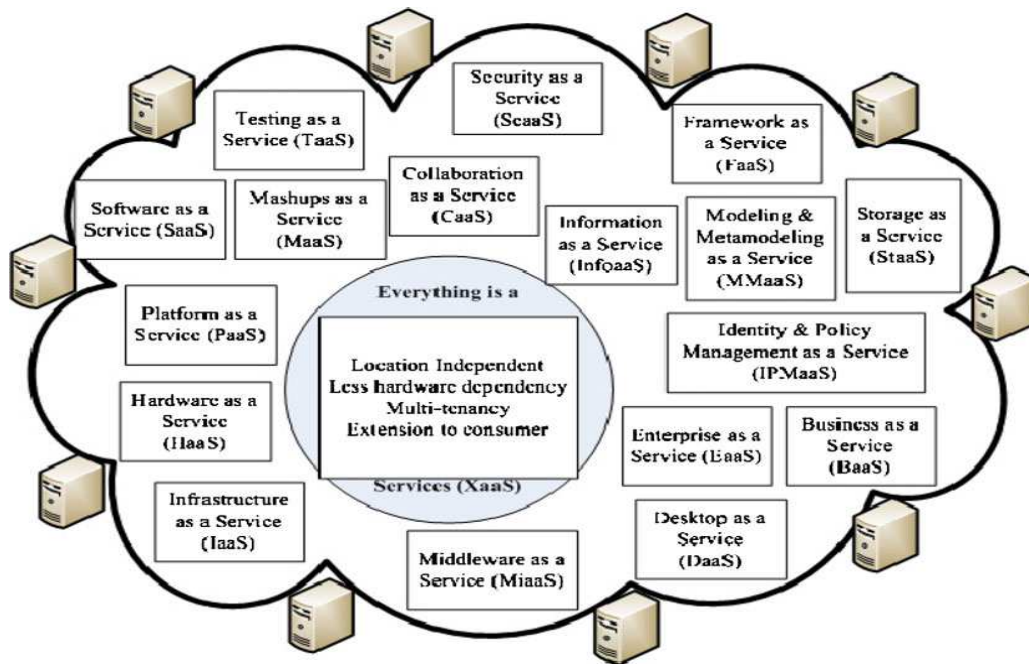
Security as a Service (SeaaS)

Testing as a Service (TaaS)

Framework as a Service (FaaS)

Collaboration as a Service (CaaS)

Software as a Service (SaaS)

Mashups as a Service (MaaS)

Information as a Service (InfoaaS)

Modeling & Metamodeling as a Service (MMaaS)

Storage as a Service (StaaS)

Platform as a Service (PaaS)

Everything is a

Location Independent
Less hardware dependency
Multi-tenancy
Extension to consumer

Services (XaaS)

Identity & Policy Management as a Service (IPMaaS)

Hardware as a Service (HaaS)

Enterprise as a Service (EaaS)

Business as a Service (BaaS)

Infrastructure as a Service (IaaS)

Desktop as a Service (DaaS)

Middleware as a Service (MiaaS)